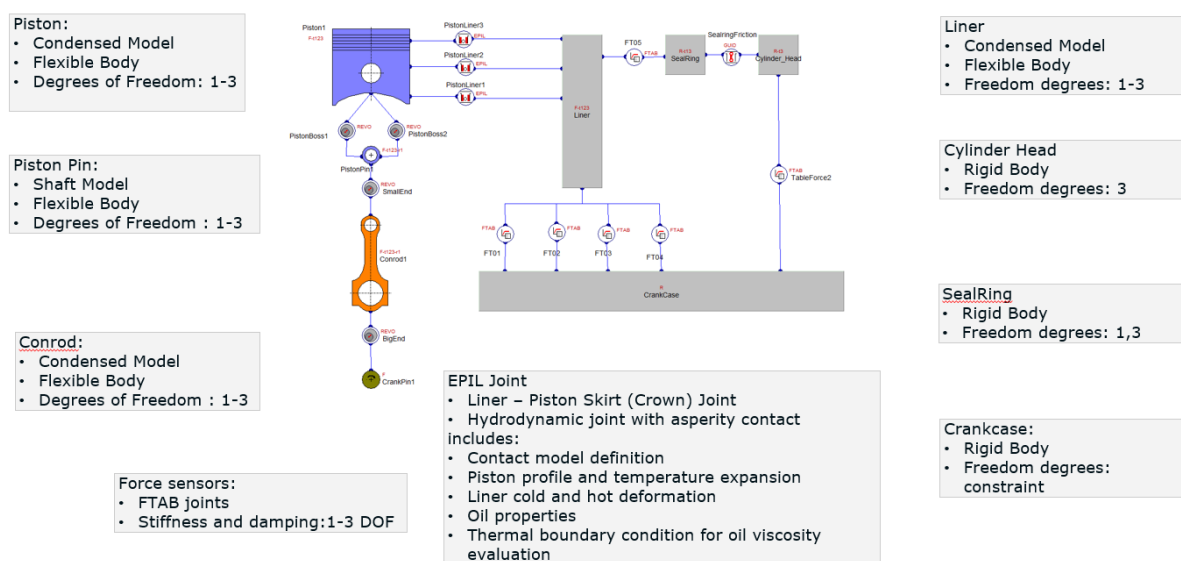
Piston:
• Condensed Model
• Flexible Body
• Degrees of Freedom: 1-3

Piston Pin:
• Shaft Model
• Flexible Body
• Degrees of Freedom : 1-3

Conrod:
• Condensed Model
• Flexible Body
• Degrees of Freedom : 1-3

Force sensors:
• FTAB joints
• Stiffness and damping:1-3 DOF

Piston1
F-r123
PistonLiner3
EPIL
PistonLiner2
EPIL
PistonLiner1
EPIL
REVO
PistonBoss1
REVO
PistonBoss2
F-r123r1
PistonPin1
REVO
SmallEnd
F-r123r1
Conrod1
REVO
BigEnd
F
CrankPin1
FT05
FTAB
R-r13
SealRing
SealringFriction
GUID
R-r2
Cylinder_Head
F-r123
Liner
FTAB
TableForce2
FTAB
FT01
FTAB
FT02
FTAB
FT03
FTAB
FT04
R
CrankCase

EPIL Joint
• Liner – Piston Skirt (Crown) Joint
• Hydrodynamic joint with asperity contact includes:
• Contact model definition
• Piston profile and temperature expansion
• Liner cold and hot deformation
• Oil properties
• Thermal boundary condition for oil viscosity evaluation

Liner
• Condensed Model
• Flexible Body
• Freedom degrees: 1-3

Cylinder Head
• Rigid Body
• Freedom degrees: 3

SealRing
• Rigid Body
• Freedom degrees: 1,3

Crankcase:
• Rigid Body
• Freedom degrees: constraint